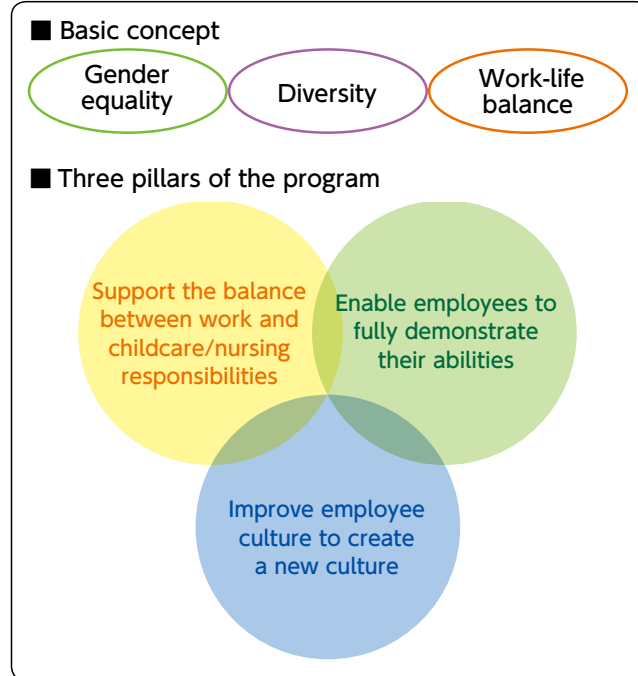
■ Basic concept

Gender equality

Diversity

Work-life balance

■ Three pillars of the program

Support the balance between work and childcare/nursing responsibilities

Enable employees to fully demonstrate their abilities

Improve employee culture to create a new culture